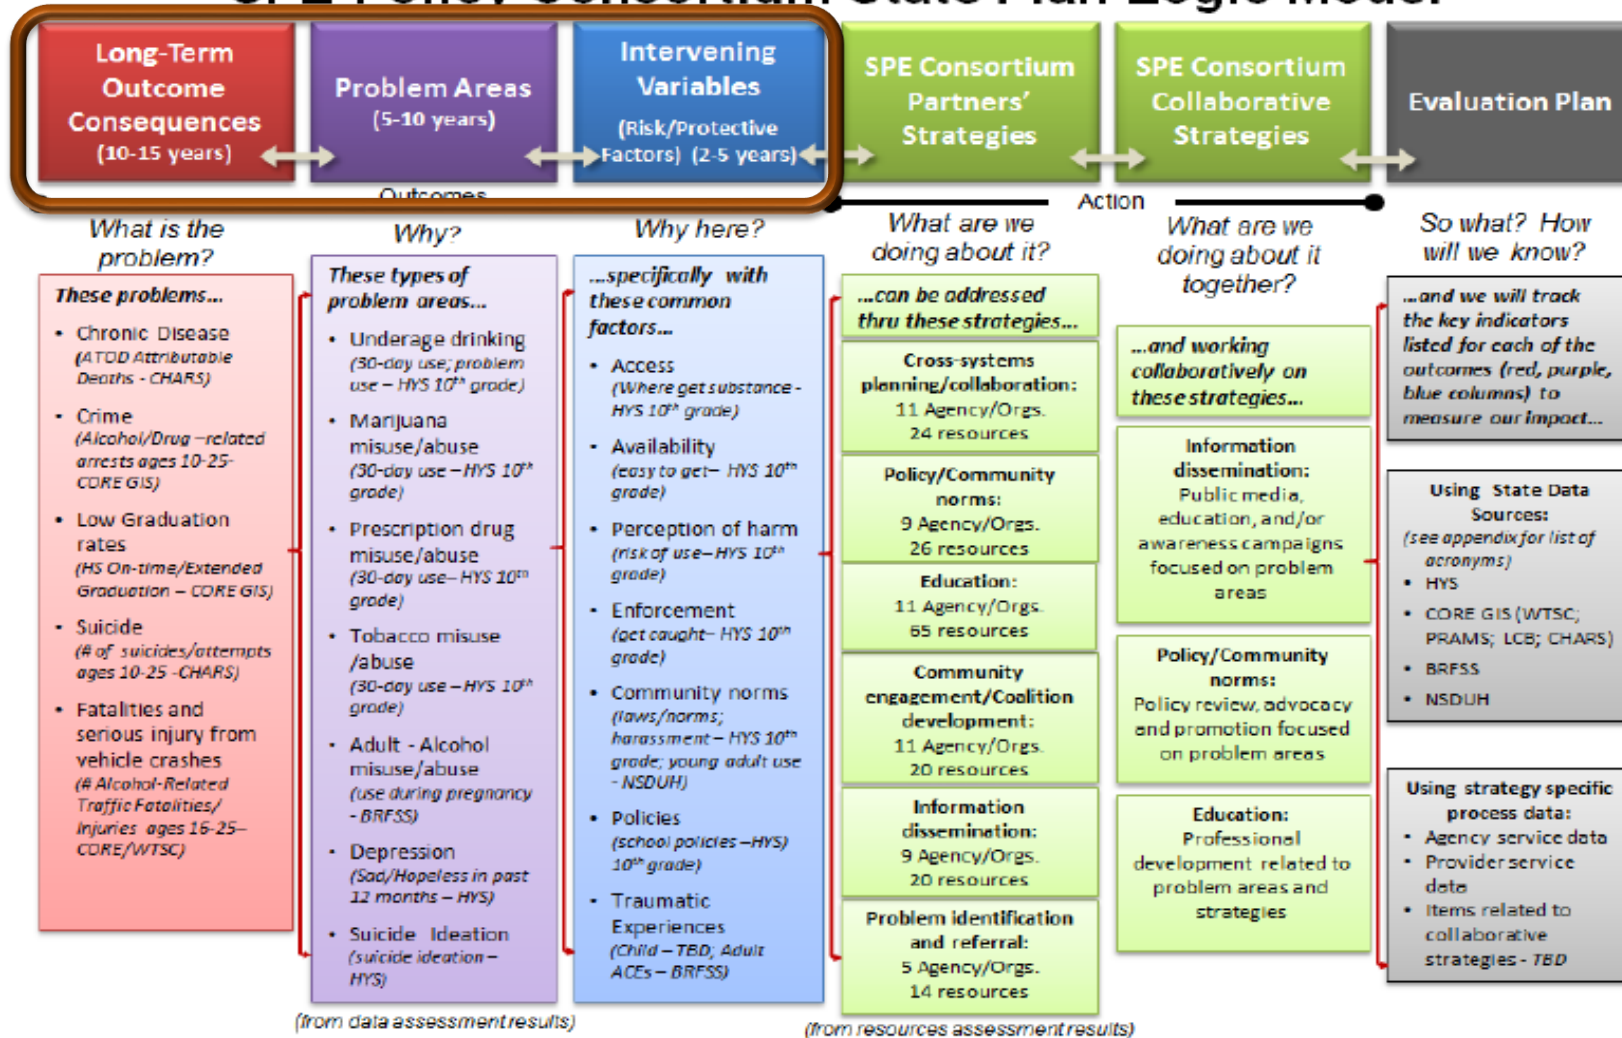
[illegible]

Long-Term Outcome Consequences (10-15 years)

Problem Areas (5-10 years)

Intervening Variables (Risk/Protective Factors) (2-5 years)

SPE Consortium Partners' Strategies

SPE Consortium Collaborative Strategies

Evaluation Plan

Outcomes

Action

What is the problem?

These problems...

- Chronic Disease (ATOD Attributable Deaths - CHARS)
- Crime (Alcohol/Drug –related arrests ages 10-25- CORE GIS)
- Low Graduation rates (HS On-time/Extended Graduation – CORE GIS)
- Suicide (# of suicides/attempts ages 10-25 -CHARS)
- Fatalities and serious injury from vehicle crashes (# Alcohol-Related Traffic Fatalities/ Injuries ages 16-25– CORE/WTSC)

Why?

These types of problem areas...

- Underage drinking (30-day use; problem use – HYS 10th grade)
- Marijuana misuse/abuse (30-day use – HYS 10th grade)
- Prescription drug misuse/abuse (30-day use– HYS 10th grade)
- Tobacco misuse /abuse (30-day use – HYS 10th grade)
- Adult - Alcohol misuse/abuse (use during pregnancy - BRFSS)
- Depression (Sad/Hopeless in past 12 months – HYS)
- Suicide Ideation (suicide ideation – HYS)

(from data assessment results)

Why here?

...specifically with these common factors...

- Access (Where get substance - HYS 10th grade)
- Availability (easy to get– HYS 10th grade)
- Perception of harm (risk of use– HYS 10th grade)
- Enforcement (get caught– HYS 10th grade)
- Community norms (laws/norms; harassment – HYS 10th grade; young adult use - NSDUH)
- Policies (school policies –HYS) 10th grade)
- Traumatic Experiences (Child – TBD; Adult ACEs – BRFSS)

What are we doing about it?

...can be addressed thru these strategies...

Cross-systems planning/collaboration: 11 Agency/Orgs. 24 resources

Policy/Community norms: 9 Agency/Orgs. 26 resources

Education: 11 Agency/Orgs. 65 resources

Community engagement/Coalition development: 11 Agency/Orgs. 20 resources

Information dissemination: 9 Agency/Orgs. 20 resources

Problem identification and referral: 5 Agency/Orgs. 14 resources

(from resources assessment results)

What are we doing about it together?

...and working collaboratively on these strategies...

Information dissemination: Public media, education, and/or awareness campaigns focused on problem areas

Policy/Community norms: Policy review, advocacy and promotion focused on problem areas

Education: Professional development related to problem areas and strategies

So what? How will we know?

...and we will track the key indicators listed for each of the outcomes (red, purple, blue columns) to measure our impact...

Using State Data Sources: (see appendix for list of acronyms)
- HYS
- CORE GIS (WTSC; PRAMS; LCB; CHARS)
- BRFSS
- NSDUH

Using strategy specific process data:
- Agency service data
- Provider service data
- Items related to collaborative strategies - TBD